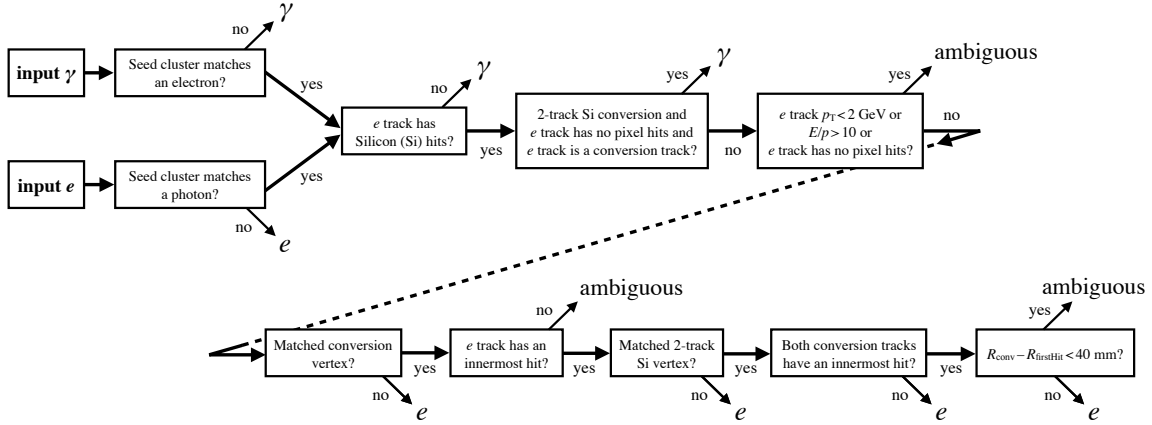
no $\gamma$

input $\gamma$

Seed cluster matches an electron?

yes

no $\gamma$

$e$ track has Silicon (Si) hits?

yes

yes $\gamma$

2-track Si conversion and $e$ track has no pixel hits and $e$ track is a conversion track?

no

yes ambiguous

$e$ track $p_T < 2$ GeV or $E/p > 10$ or $e$ track has no pixel hits?

no

input $e$

Seed cluster matches a photon?

yes

no $e$

Matched conversion vertex?

no $e$

yes

no ambiguous

$e$ track has an innermost hit?

yes

Matched 2-track Si vertex?

no $e$

yes

Both conversion tracks have an innermost hit?

no $e$

yes

yes ambiguous

$R_{conv} - R_{firstHit} < 40$ mm?

no $e$